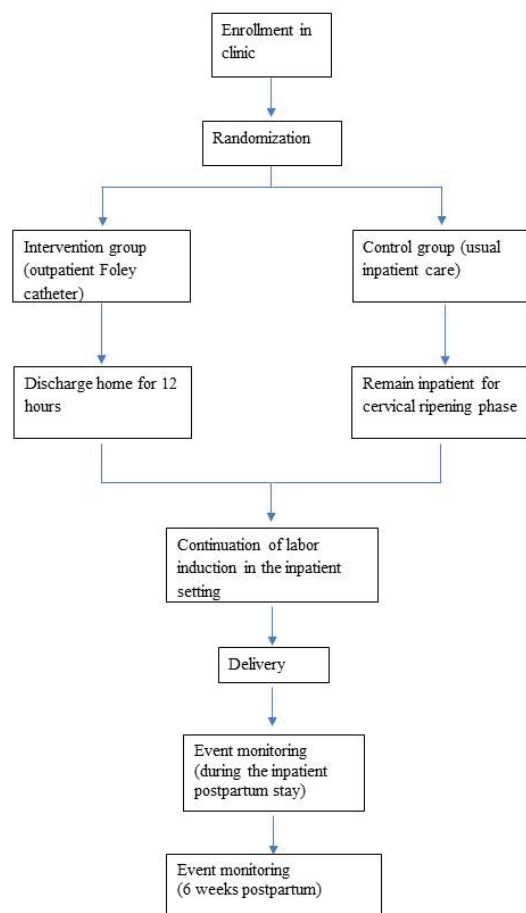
Enrollment in clinic

Randomization

Intervention group (outpatient Foley catheter)

Control group (usual inpatient care)

Discharge home for 12 hours

Remain inpatient for cervical ripening phase

Continuation of labor induction in the inpatient setting

Delivery

Event monitoring (during the inpatient postpartum stay)

Event monitoring (6 weeks postpartum)